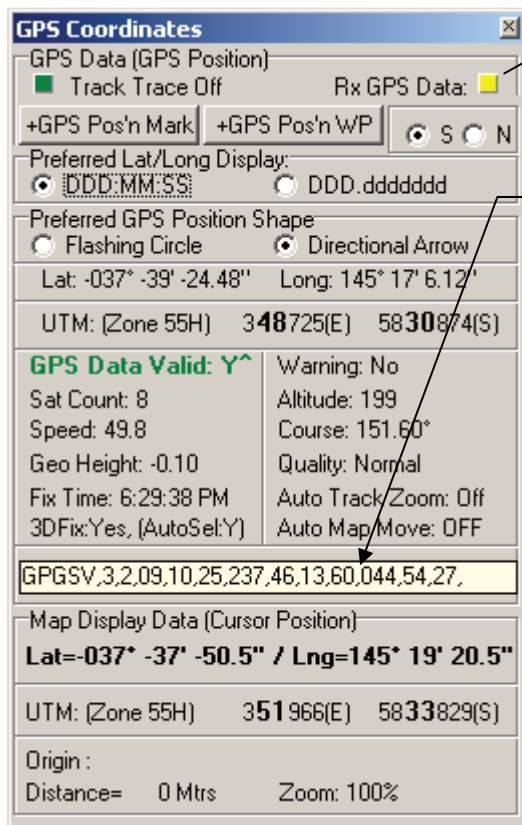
GPS Coordinates

GPS Data (GPS Position)

Track Trace Off

Rx GPS Data:

+GPS Pos'n Mark

+GPS Pos'n WP

S N

Preferred Lat/Long Display:

DDD:MM:SS

DDD.ddddddd

Preferred GPS Position Shape

Flashing Circle

Directional Arrow

Lat: -037° -39' -24.48''

Long: 145° 17' 6.12''

UTM: (Zone 55H) 348725(E) 5830874(S)

GPS Data Valid: Y^

Sat Count: 8

Speed: 49.8

Geo Height: -0.10

Fix Time: 6:29:38 PM

3DFix:Yes, (AutoSel:Y)

Warning: No

Altitude: 199

Course: 151.60°

Quality: Normal

Auto Track Zoom: Off

Auto Map Move: OFF

GPGSV,3,2,09,10,25,237,46,13,60,044,54,27,

Map Display Data (Cursor Position)

Lat=-037° -37' -50.5" / Lng=145° 19' 20.5"

UTM: (Zone 55H) 351966(E) 5833829(S)

Origin :

Distance= 0 Mtrs

Zoom: 100%